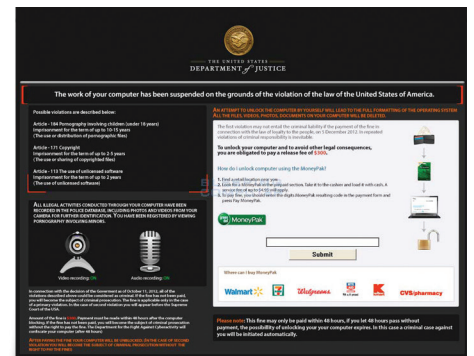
THE UNITED STATES
DEPARTMENT of JUSTICE

The work of your computer has been suspended on the grounds of the violation of the law of the United States of America.

Possible violations are described below:

Article - 184 Pornography involving children (under 18 years)
Imprisonment for the term of up to 10-15 years
(The use or distribution of pornographic files)

Article - 171 Copyright
Imprisonment for the term of up to 2-5 years
(The use or sharing of copyrighted files)

Article - 113 The use of unlicensed software
Imprisonment for the term of up to 2 years
(The use of unlicensed software)

ALL ILLEGAL ACTIVITIES CONDUCTED THROUGH YOUR COMPUTER HAVE BEEN RECORDED IN THE POLICE DATABASE, INCLUDING PHOTOS AND VIDEOS FROM YOUR CAMERA FOR FURTHER IDENTIFICATION. YOU HAVE BEEN REGISTERED BY VIEWING PORNOGRAPHY INVOLVING MINORS.

Video recording: ON
Audio recording: ON

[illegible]

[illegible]

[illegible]

AN ATTEMPT TO UNLOCK THE COMPUTER BY YOURSELF WILL LEAD TO THE FULL FORMATTING OF THE OPERATING SYSTEM. ALL THE FILES, VIDEOS, PHOTOS, DOCUMENTS ON YOUR COMPUTER WILL BE DELETED.

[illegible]

To unlock your computer and to avoid other legal consequences, you are obligated to pay a release fee of $300.

How do I unlock computer using the MoneyPak?

1. Find a retail location near you.
2. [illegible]
3. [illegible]

MoneyPak

Submit

Where can I buy MoneyPak

Walmart 7 Walgreens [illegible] K CVS/pharmacy

Please note: This fine may only be paid within 48 hours, if you let 48 hours pass without payment, the possibility of unlocking your computer expires. In this case a criminal case against you will be initiated automatically.